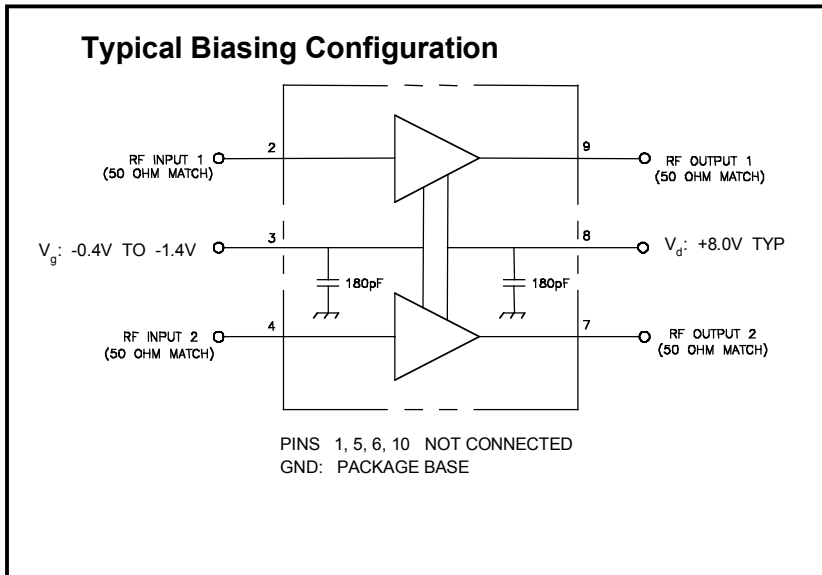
Typical Biasing Configuration

RF INPUT 1
(50 OHM MATCH)

2

9

RF OUTPUT 1
(50 OHM MATCH)

$V_g$: -0.4V TO -1.4V

3

8

$V_d$: +8.0V TYP

180pF

180pF

RF INPUT 2
(50 OHM MATCH)

4

7

RF OUTPUT 2
(50 OHM MATCH)

PINS 1, 5, 6, 10 NOT CONNECTED
GND: PACKAGE BASE